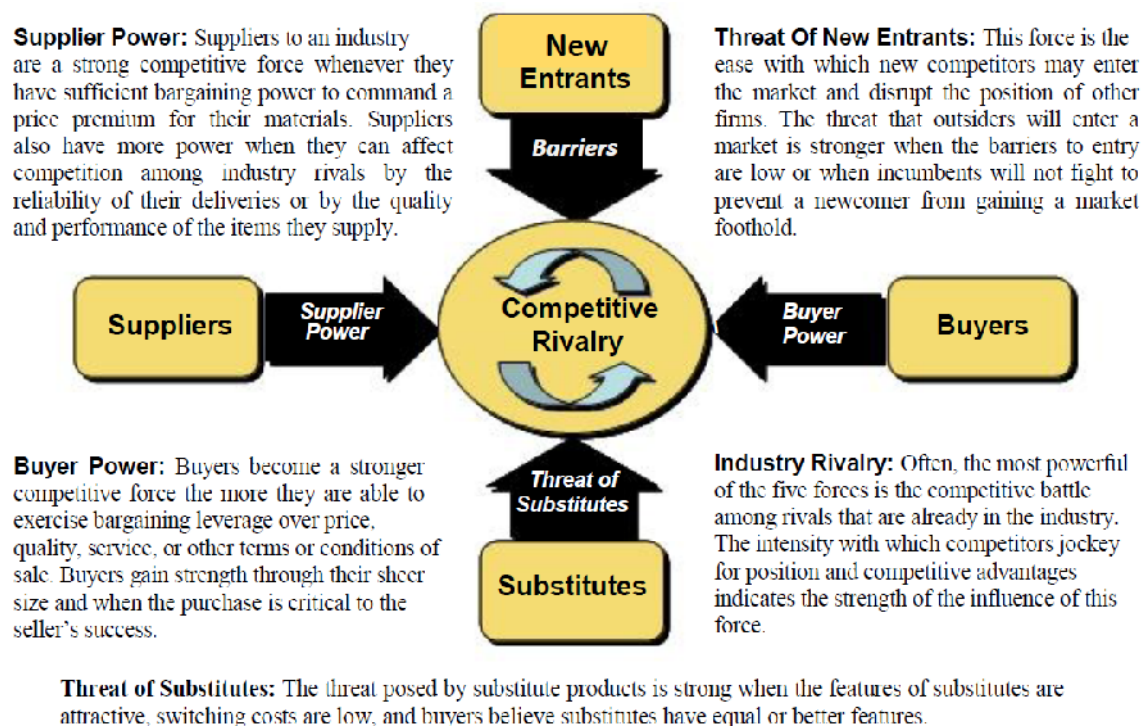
**Supplier Power:** Suppliers to an industry are a strong competitive force whenever they have sufficient bargaining power to command a price premium for their materials. Suppliers also have more power when they can affect competition among industry rivals by the reliability of their deliveries or by the quality and performance of the items they supply.

New Entrants

Barriers

**Threat Of New Entrants:** This force is the ease with which new competitors may enter the market and disrupt the position of other firms. The threat that outsiders will enter a market is stronger when the barriers to entry are low or when incumbents will not fight to prevent a newcomer from gaining a market foothold.

Suppliers

Supplier Power

Competitive Rivalry

Buyer Power

Buyers

**Buyer Power:** Buyers become a stronger competitive force the more they are able to exercise bargaining leverage over price, quality, service, or other terms or conditions of sale. Buyers gain strength through their sheer size and when the purchase is critical to the seller's success.

Threat of Substitutes

Substitutes

**Industry Rivalry:** Often, the most powerful of the five forces is the competitive battle among rivals that are already in the industry. The intensity with which competitors jockey for position and competitive advantages indicates the strength of the influence of this force.

**Threat of Substitutes:** The threat posed by substitute products is strong when the features of substitutes are attractive, switching costs are low, and buyers believe substitutes have equal or better features.